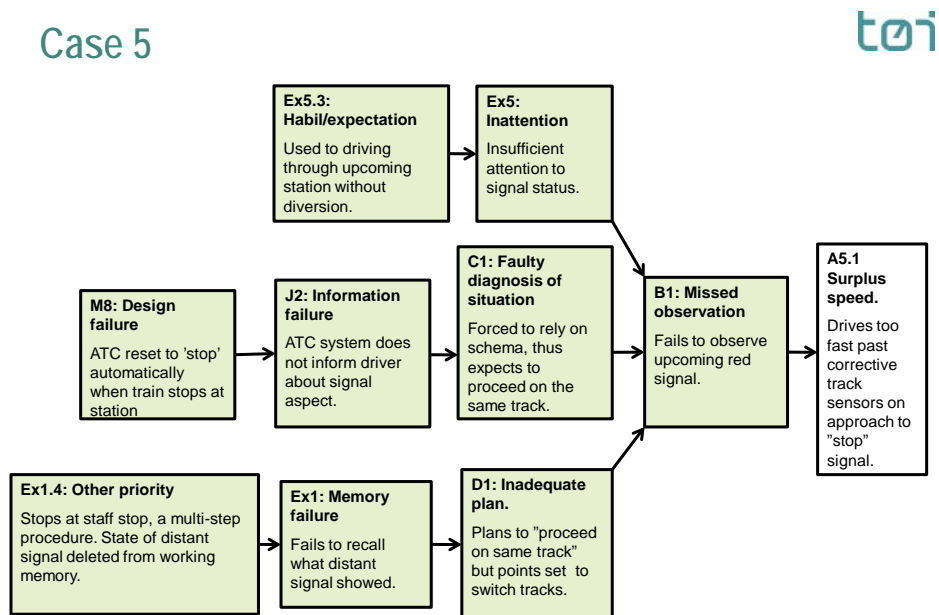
Case 5

tøi

Ex5.3: Habil/expectation

Used to driving through upcoming station without diversion.

Ex5: Inattention

Insufficient attention to signal status.

M8: Design failure

ATC reset to 'stop' automatically when train stops at station

J2: Information failure

ATC system does not inform driver about signal aspect.

C1: Faulty diagnosis of situation

Forced to rely on schema, thus expects to proceed on the same track.

B1: Missed observation

Fails to observe upcoming red signal.

A5.1 Surplus speed.

Drives too fast past corrective track sensors on approach to "stop" signal.

Ex1.4: Other priority

Stops at staff stop, a multi-step procedure. State of distant signal deleted from working memory.

Ex1: Memory failure

Fails to recall what distant signal showed.

D1: Inadequate plan.

Plans to "proceed on same track" but points set to switch tracks.